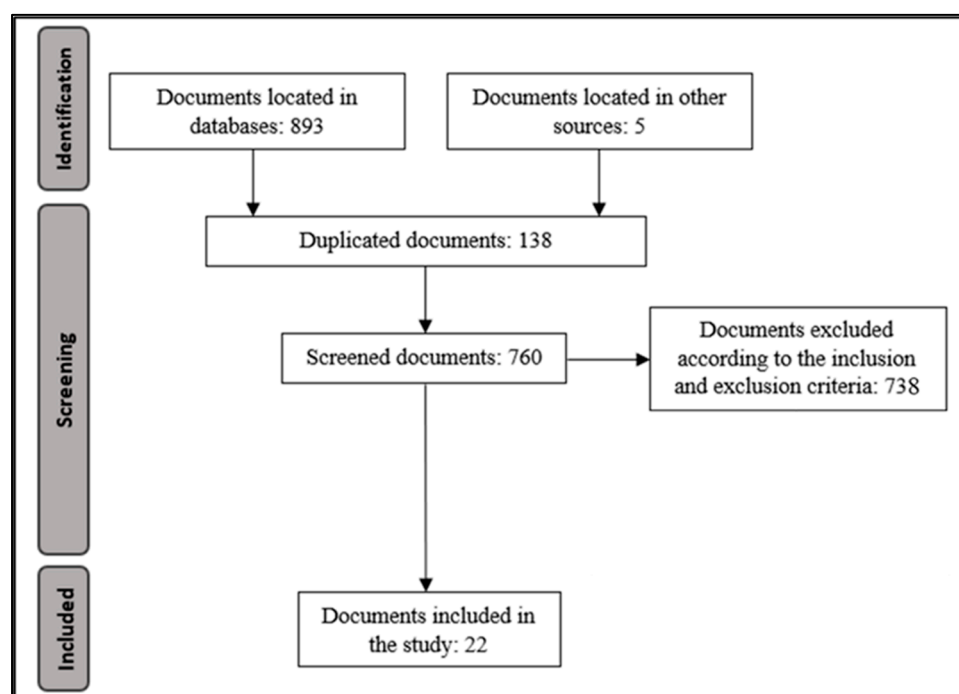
Identification

Documents located in databases: 893

Documents located in other sources: 5

Screening

Duplicated documents: 138

Screened documents: 760

Documents excluded according to the inclusion and exclusion criteria: 738

Included

Documents included in the study: 22